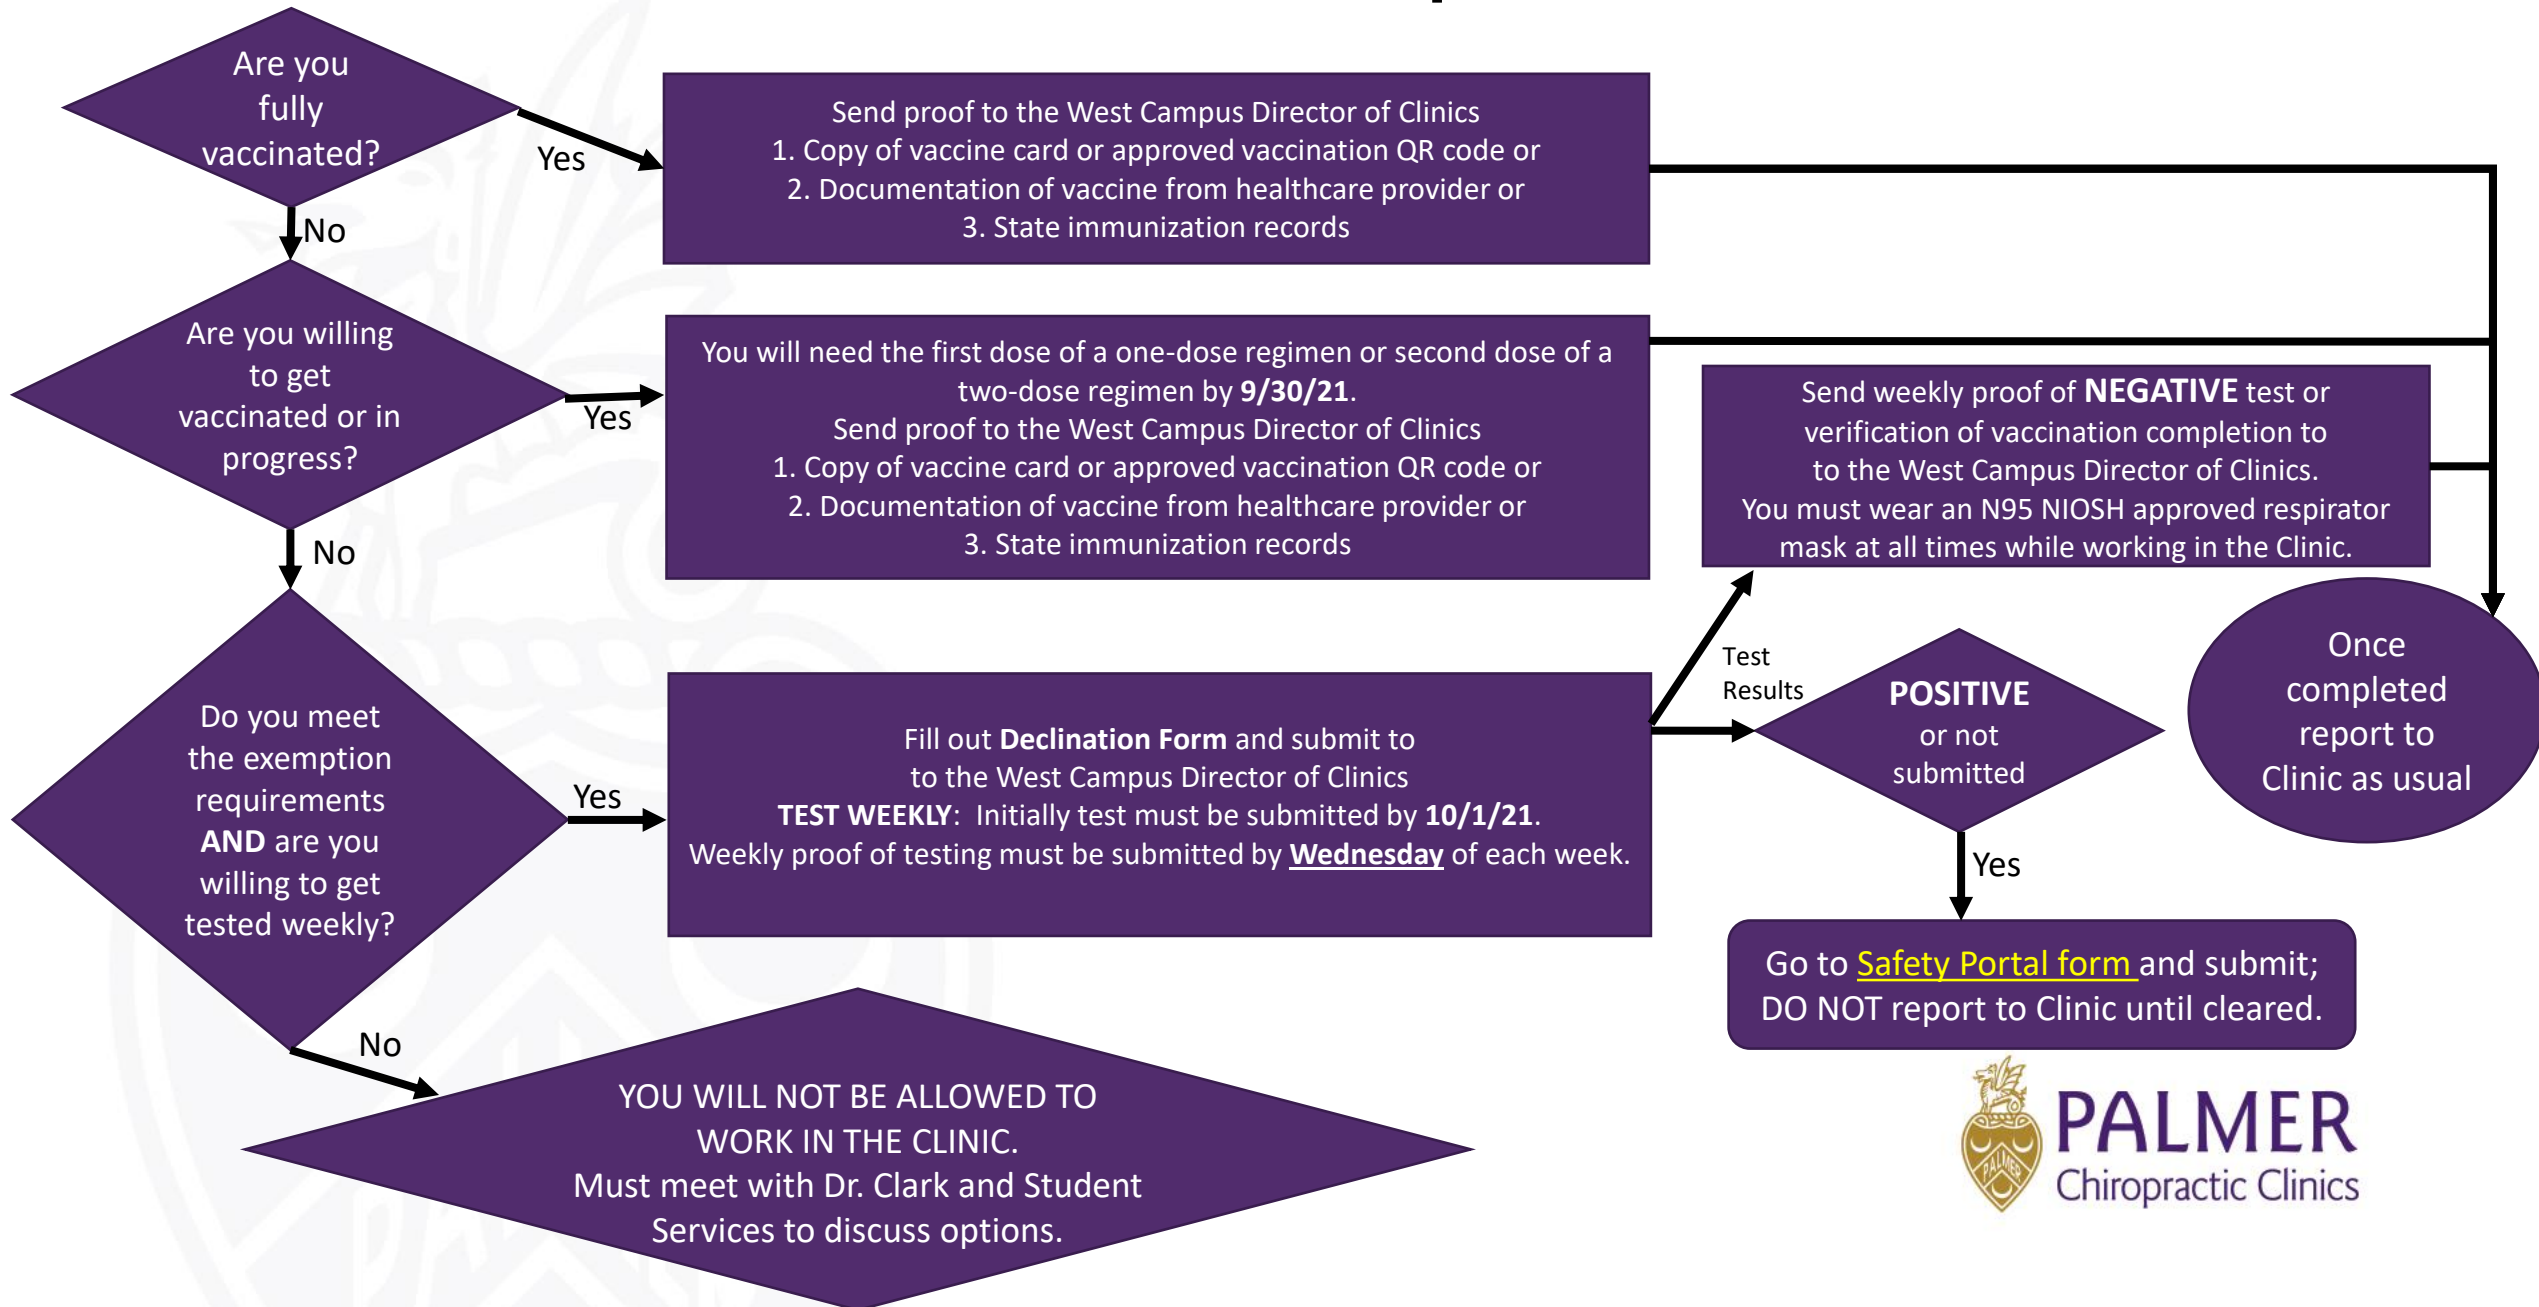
Are you fully vaccinated?

Yes

Send proof to the West Campus Director of Clinics
1. Copy of vaccine card or approved vaccination QR code or
2. Documentation of vaccine from healthcare provider or
3. State immunization records

No

Are you willing to get vaccinated or in progress?

Yes

You will need the first dose of a one-dose regimen or second dose of a two-dose regimen by **9/30/21**.
Send proof to the West Campus Director of Clinics
1. Copy of vaccine card or approved vaccination QR code or
2. Documentation of vaccine from healthcare provider or
3. State immunization records

Send weekly proof of **NEGATIVE** test or verification of vaccination completion to to the West Campus Director of Clinics.
You must wear an N95 NIOSH approved respirator mask at all times while working in the Clinic.

No

Do you meet the exemption requirements **AND** are you willing to get tested weekly?

Yes

Fill out **Declination Form** and submit to to the West Campus Director of Clinics
**TEST WEEKLY**: Initially test must be submitted by **10/1/21**.
Weekly proof of testing must be submitted by **Wednesday** of each week.

Test Results

**POSITIVE** or not submitted

Once completed report to Clinic as usual

Yes

Go to Safety Portal form and submit; DO NOT report to Clinic until cleared.

No

YOU WILL NOT BE ALLOWED TO WORK IN THE CLINIC.
Must meet with Dr. Clark and Student Services to discuss options.

PALMER
Chiropractic Clinics